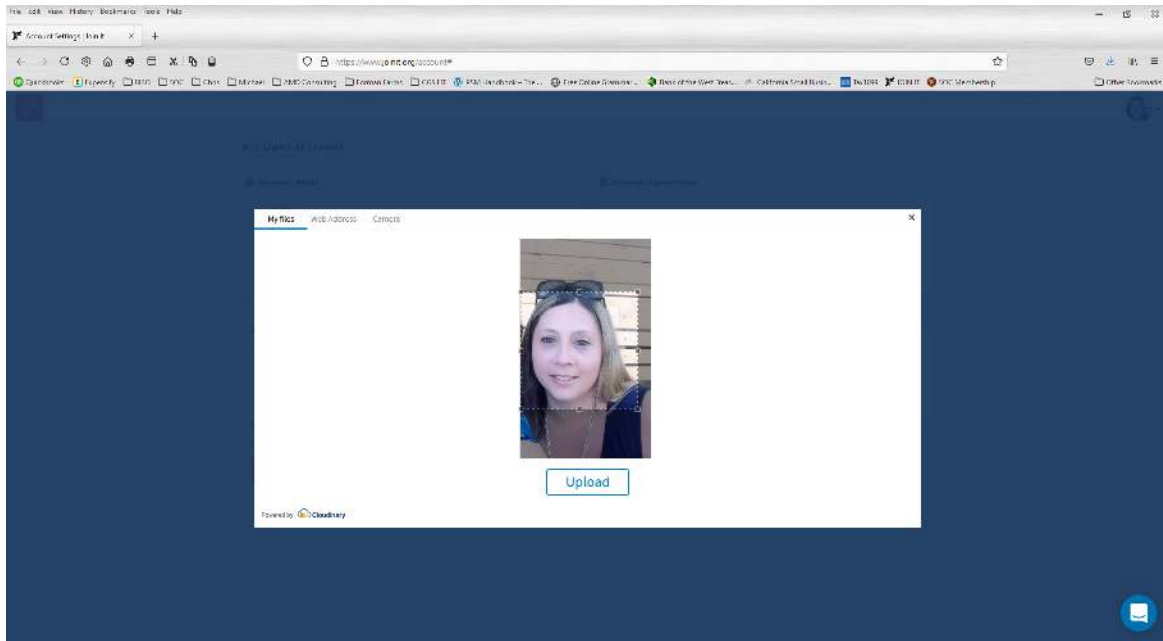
File Edit View History Bookmarks Tools Help

Account Settings | Join It

https://www.joinit.org/account#

QuickBooks Paperclip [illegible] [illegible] Class Michael AMC Consulting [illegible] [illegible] PMI Handbook – The... Free Online Slideshow... Bank of the West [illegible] California Small Busin... Tax1099 JOINIT SOC Membership

Other Bookmarks

ACCOUNT SETTINGS

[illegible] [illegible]

My files Web Address Camera

×

Upload

Powered by Cloudinary